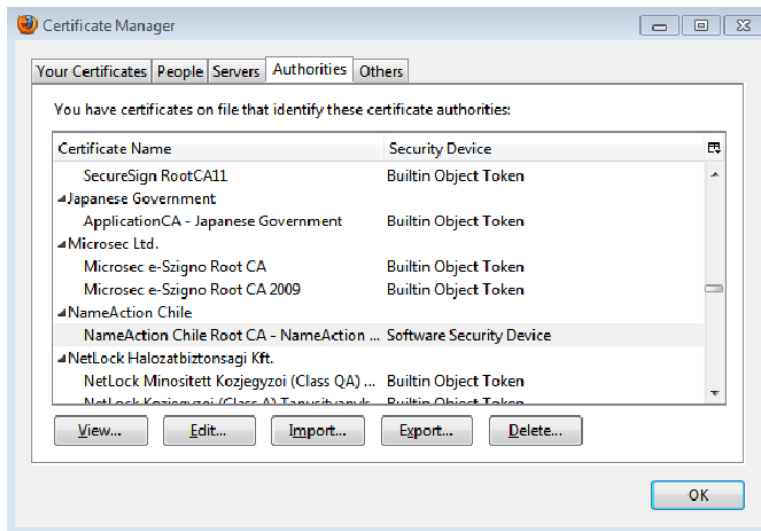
Certificate Manager

Your Certificates | People | Servers | Authorities | Others

You have certificates on file that identify these certificate authorities:

| Certificate Name | Security Device |
|---|---|
| SecureSign RootCA11 | Builtin Object Token |
| Japanese Government | |
| ApplicationCA - Japanese Government | Builtin Object Token |
| Microsec Ltd. | |
| Microsec e-Szigno Root CA | Builtin Object Token |
| Microsec e-Szigno Root CA 2009 | Builtin Object Token |
| NameAction Chile | |
| NameAction Chile Root CA - NameAction ... | Software Security Device |
| NetLock Halozatbiztonsagi Kft. | |
| NetLock Minositett Kozjegyzoi (Class QA) ... | Builtin Object Token |
| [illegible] | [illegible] |

View... Edit... Import... Export... Delete...

OK